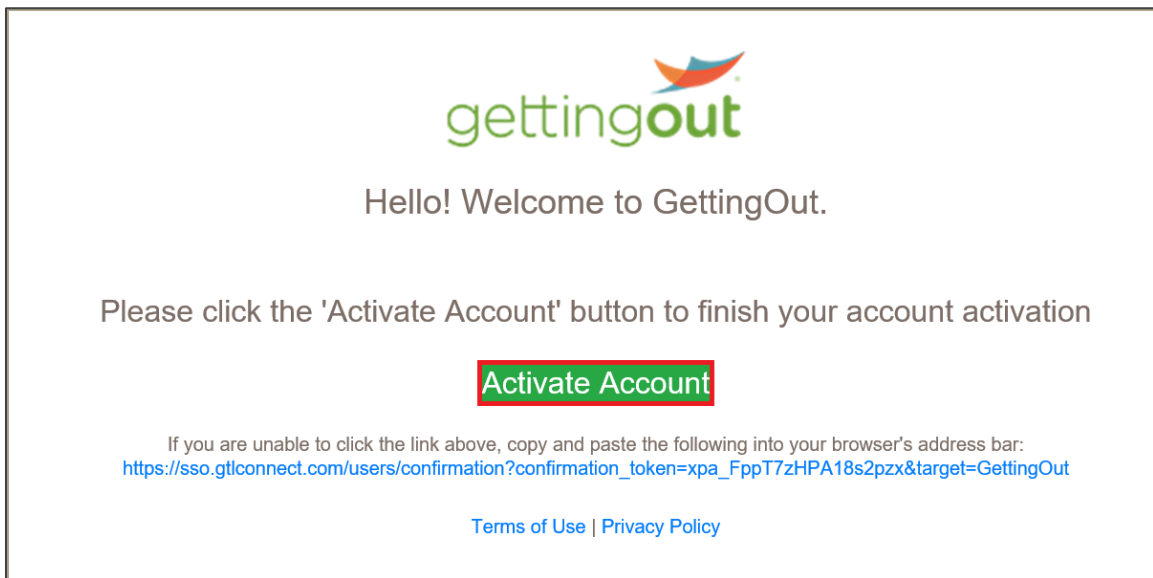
gettingout

Hello! Welcome to GettingOut.

Please click the 'Activate Account' button to finish your account activation

Activate Account

If you are unable to click the link above, copy and paste the following into your browser's address bar:
https://sso.gtlconnect.com/users/confirmation?confirmation_token=xpa_FppT7zHPA18s2pzx&target=GettingOut

Terms of Use | Privacy Policy